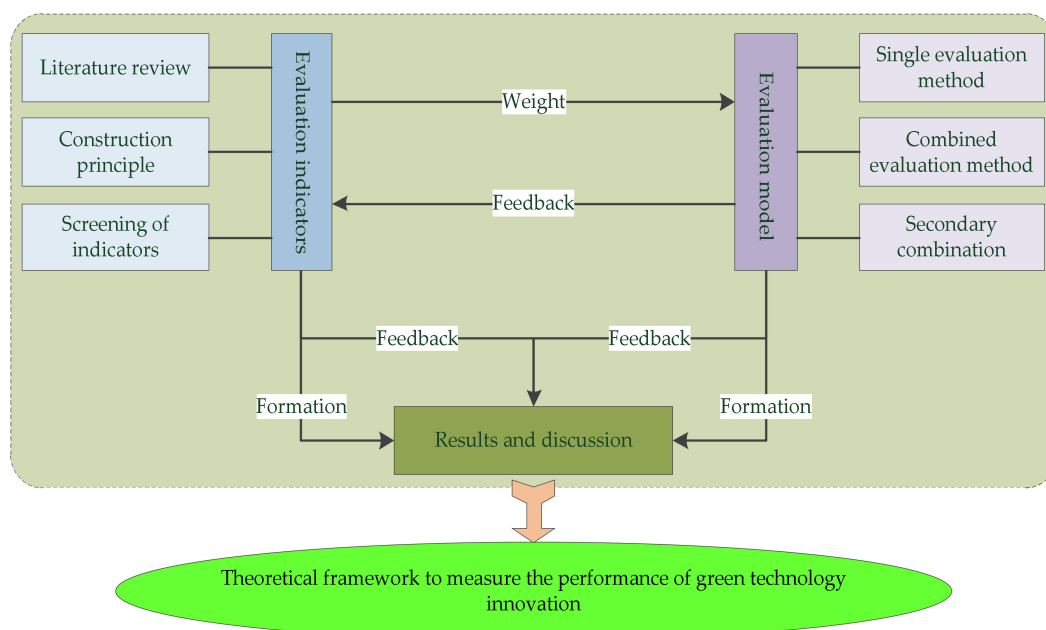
Literature review

Construction principle

Screening of indicators

Evaluation indicators

Weight

Feedback

Evaluation model

Single evaluation method

Combined evaluation method

Secondary combination

Feedback

Feedback

Formation

Formation

Results and discussion

Theoretical framework to measure the performance of green technology innovation